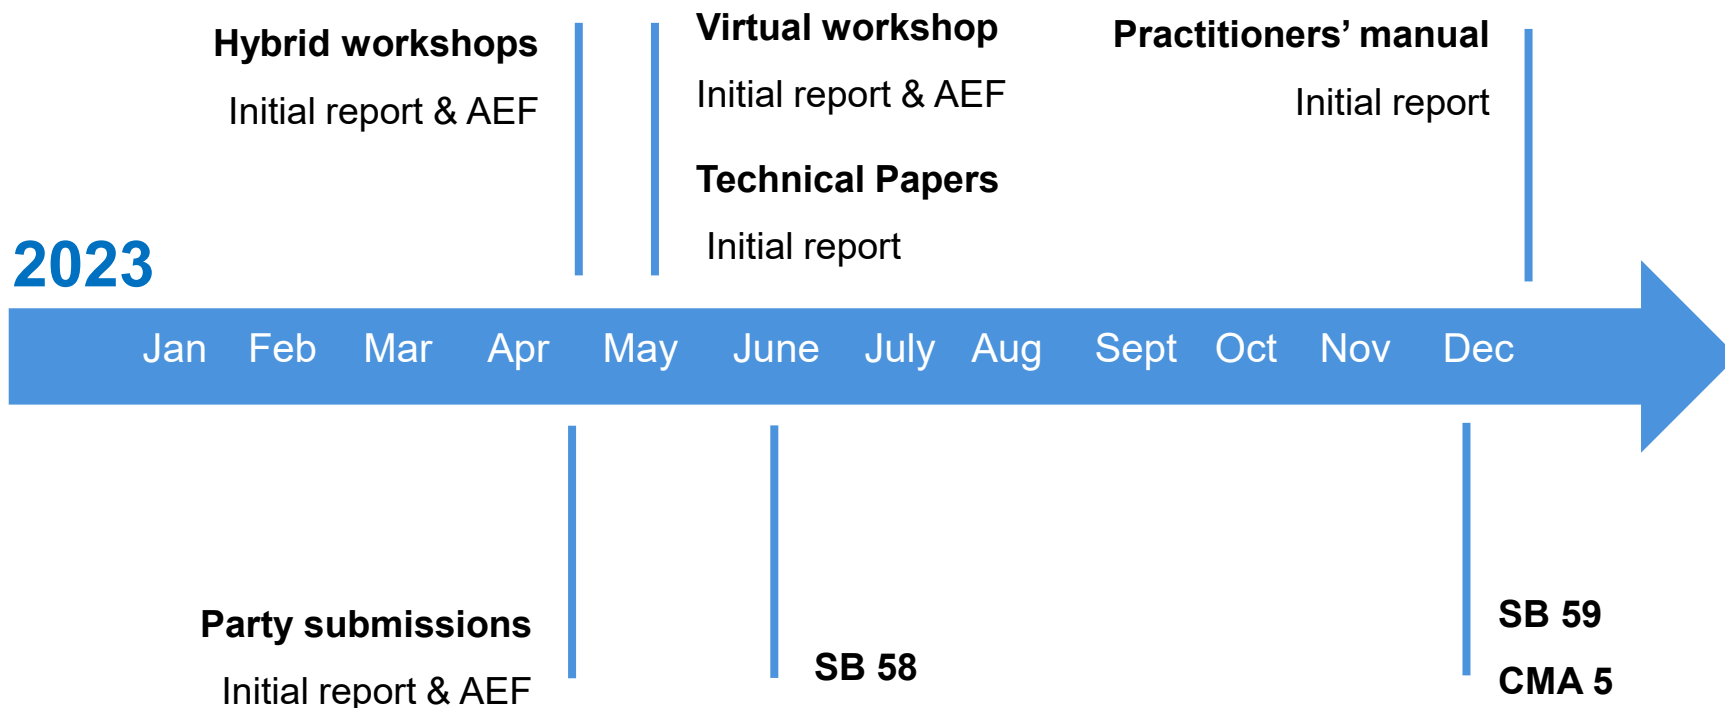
Hybrid workshops

Initial report & AEF

Virtual workshop

Initial report & AEF

Technical Papers

Initial report

Practitioners' manual

Initial report

2023

Jan Feb Mar Apr May June July Aug Sept Oct Nov Dec

Party submissions

Initial report & AEF

SB 58

SB 59

CMA 5